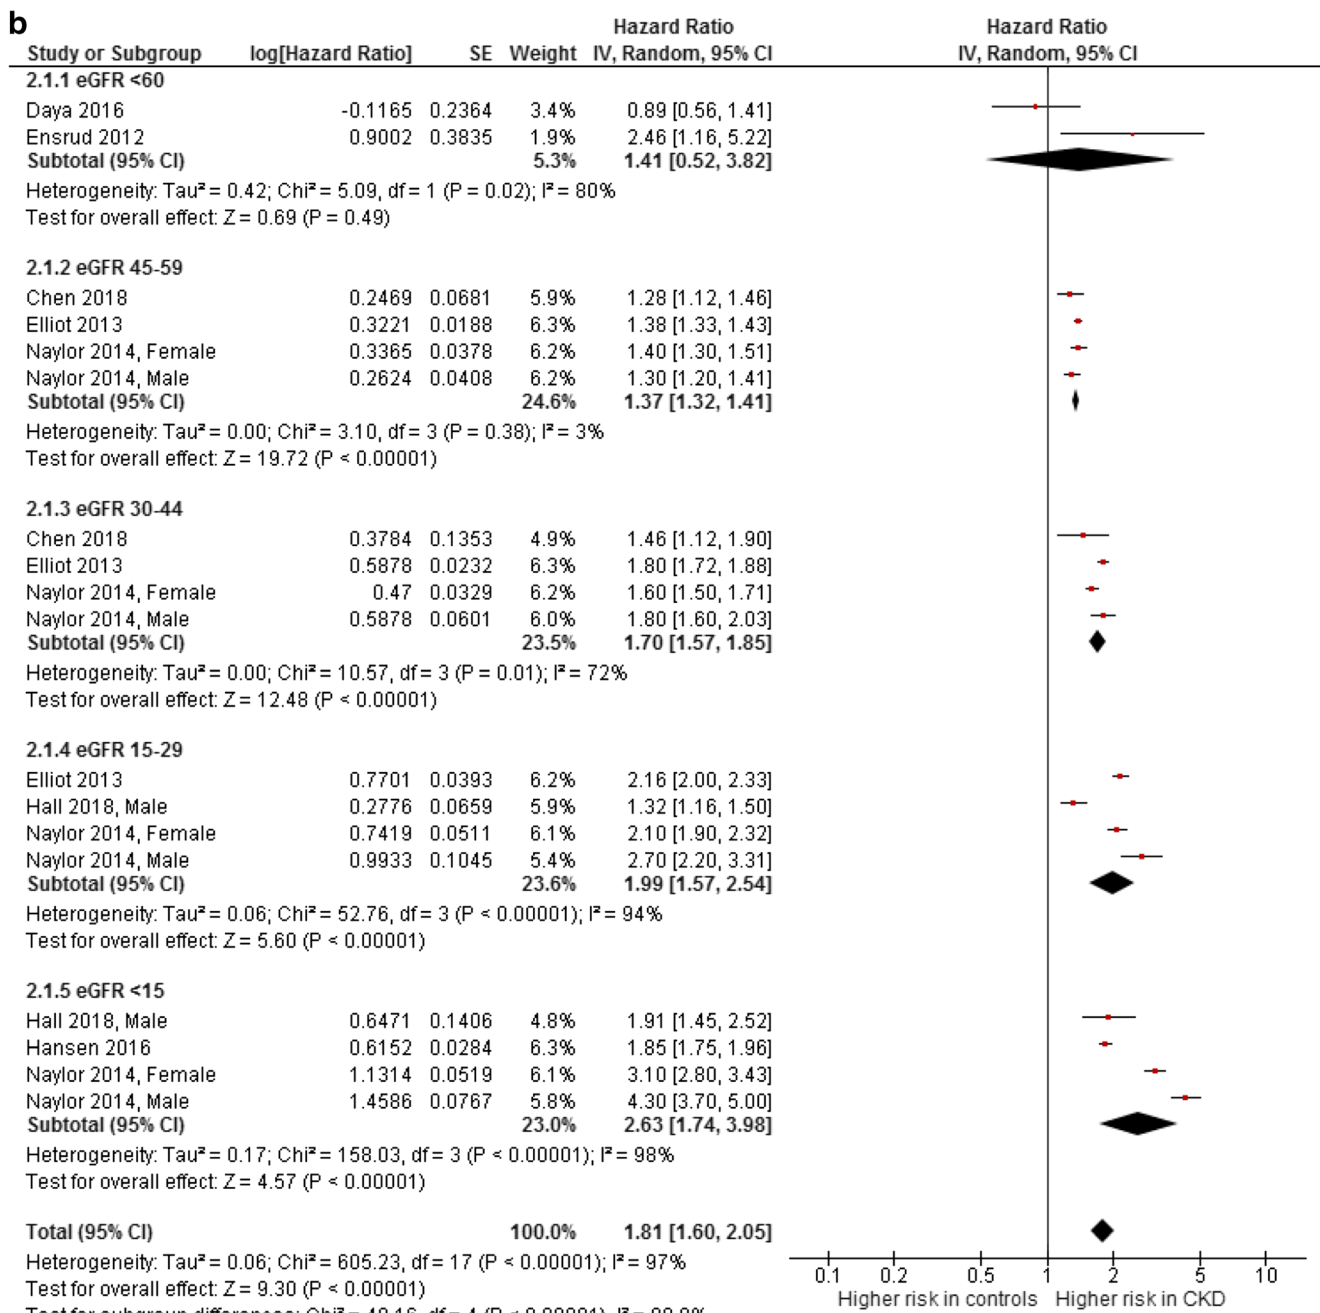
b

| Study or Subgroup | log[Hazard Ratio] | SE | Weight | Hazard Ratio IV, Random, 95% CI |
|---|---|---|---|---|
| **2.1.1 eGFR <60** | | | | |
| Daya 2016 | -0.1165 | 0.2364 | 3.4% | 0.89 [0.56, 1.41] |
| Ensrud 2012 | 0.9002 | 0.3835 | 1.9% | 2.46 [1.16, 5.22] |
| **Subtotal (95% CI)** | | | **5.3%** | **1.41 [0.52, 3.82]** |

Heterogeneity: Tau² = 0.42; Chi² = 5.09, df = 1 (P = 0.02); I² = 80%
Test for overall effect: Z = 0.69 (P = 0.49)

| Study or Subgroup | log[Hazard Ratio] | SE | Weight | Hazard Ratio IV, Random, 95% CI |
|---|---|---|---|---|
| **2.1.2 eGFR 45-59** | | | | |
| Chen 2018 | 0.2469 | 0.0681 | 5.9% | 1.28 [1.12, 1.46] |
| Elliot 2013 | 0.3221 | 0.0188 | 6.3% | 1.38 [1.33, 1.43] |
| Naylor 2014, Female | 0.3365 | 0.0378 | 6.2% | 1.40 [1.30, 1.51] |
| Naylor 2014, Male | 0.2624 | 0.0408 | 6.2% | 1.30 [1.20, 1.41] |
| **Subtotal (95% CI)** | | | **24.6%** | **1.37 [1.32, 1.41]** |

Heterogeneity: Tau² = 0.00; Chi² = 3.10, df = 3 (P = 0.38); I² = 3%
Test for overall effect: Z = 19.72 (P < 0.00001)

| Study or Subgroup | log[Hazard Ratio] | SE | Weight | Hazard Ratio IV, Random, 95% CI |
|---|---|---|---|---|
| **2.1.3 eGFR 30-44** | | | | |
| Chen 2018 | 0.3784 | 0.1353 | 4.9% | 1.46 [1.12, 1.90] |
| Elliot 2013 | 0.5878 | 0.0232 | 6.3% | 1.80 [1.72, 1.88] |
| Naylor 2014, Female | 0.47 | 0.0329 | 6.2% | 1.60 [1.50, 1.71] |
| Naylor 2014, Male | 0.5878 | 0.0601 | 6.0% | 1.80 [1.60, 2.03] |
| **Subtotal (95% CI)** | | | **23.5%** | **1.70 [1.57, 1.85]** |

Heterogeneity: Tau² = 0.00; Chi² = 10.57, df = 3 (P = 0.01); I² = 72%
Test for overall effect: Z = 12.48 (P < 0.00001)

| Study or Subgroup | log[Hazard Ratio] | SE | Weight | Hazard Ratio IV, Random, 95% CI |
|---|---|---|---|---|
| **2.1.4 eGFR 15-29** | | | | |
| Elliot 2013 | 0.7701 | 0.0393 | 6.2% | 2.16 [2.00, 2.33] |
| Hall 2018, Male | 0.2776 | 0.0659 | 5.9% | 1.32 [1.16, 1.50] |
| Naylor 2014, Female | 0.7419 | 0.0511 | 6.1% | 2.10 [1.90, 2.32] |
| Naylor 2014, Male | 0.9933 | 0.1045 | 5.4% | 2.70 [2.20, 3.31] |
| **Subtotal (95% CI)** | | | **23.6%** | **1.99 [1.57, 2.54]** |

Heterogeneity: Tau² = 0.06; Chi² = 52.76, df = 3 (P < 0.00001); I² = 94%
Test for overall effect: Z = 5.60 (P < 0.00001)

| Study or Subgroup | log[Hazard Ratio] | SE | Weight | Hazard Ratio IV, Random, 95% CI |
|---|---|---|---|---|
| **2.1.5 eGFR <15** | | | | |
| Hall 2018, Male | 0.6471 | 0.1406 | 4.8% | 1.91 [1.45, 2.52] |
| Hansen 2016 | 0.6152 | 0.0284 | 6.3% | 1.85 [1.75, 1.96] |
| Naylor 2014, Female | 1.1314 | 0.0519 | 6.1% | 3.10 [2.80, 3.43] |
| Naylor 2014, Male | 1.4586 | 0.0767 | 5.8% | 4.30 [3.70, 5.00] |
| **Subtotal (95% CI)** | | | **23.0%** | **2.63 [1.74, 3.98]** |

Heterogeneity: Tau² = 0.17; Chi² = 158.03, df = 3 (P < 0.00001); I² = 98%
Test for overall effect: Z = 4.57 (P < 0.00001)

**Total (95% CI)** **100.0%** **1.81 [1.60, 2.05]**
Heterogeneity: Tau² = 0.06; Chi² = 605.23, df = 17 (P < 0.00001); I² = 97%
Test for overall effect: Z = 9.30 (P < 0.00001)
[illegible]

Hazard Ratio
IV, Random, 95% CI
0.1 0.2 0.5 1 2 5 10
Higher risk in controls Higher risk in CKD